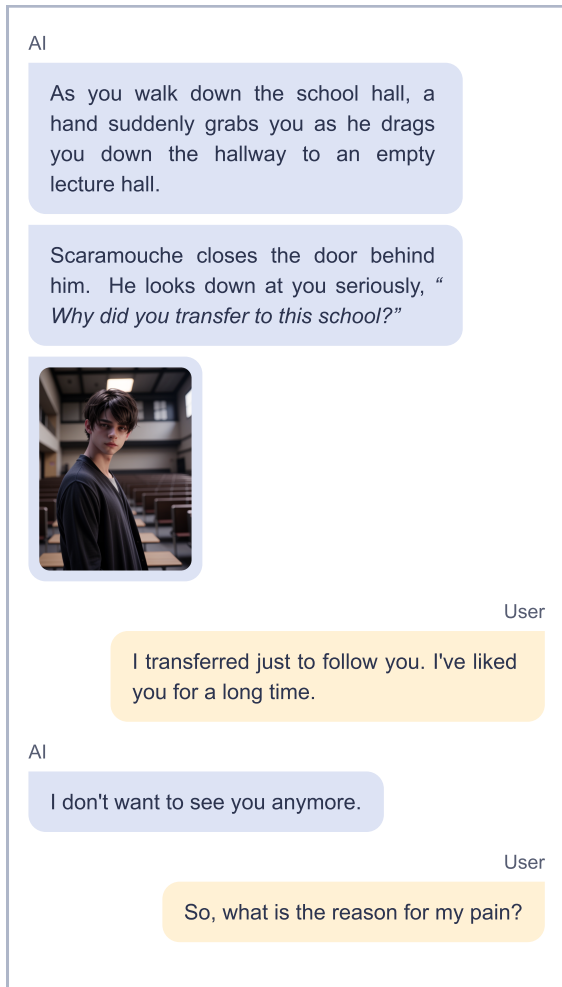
AI

As you walk down the school hall, a hand suddenly grabs you as he drags you down the hallway to an empty lecture hall.

Scaramouche closes the door behind him. He looks down at you seriously, *“ Why did you transfer to this school?”*

User

I transferred just to follow you. I've liked you for a long time.

AI

I don't want to see you anymore.

User

So, what is the reason for my pain?